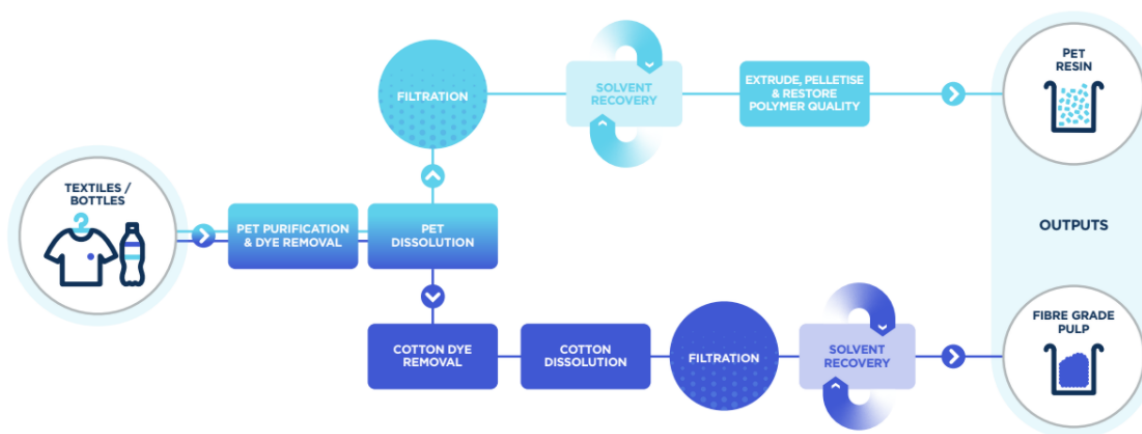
TEXTILES / BOTTLES

PET PURIFICATION & DYE REMOVAL

PET DISSOLUTION

FILTRATION

SOLVENT RECOVERY

EXTRUDE, PELLETISE & RESTORE POLYMER QUALITY

PET RESIN

COTTON DYE REMOVAL

COTTON DISSOLUTION

FILTRATION

SOLVENT RECOVERY

FIBRE GRADE PULP

OUTPUTS